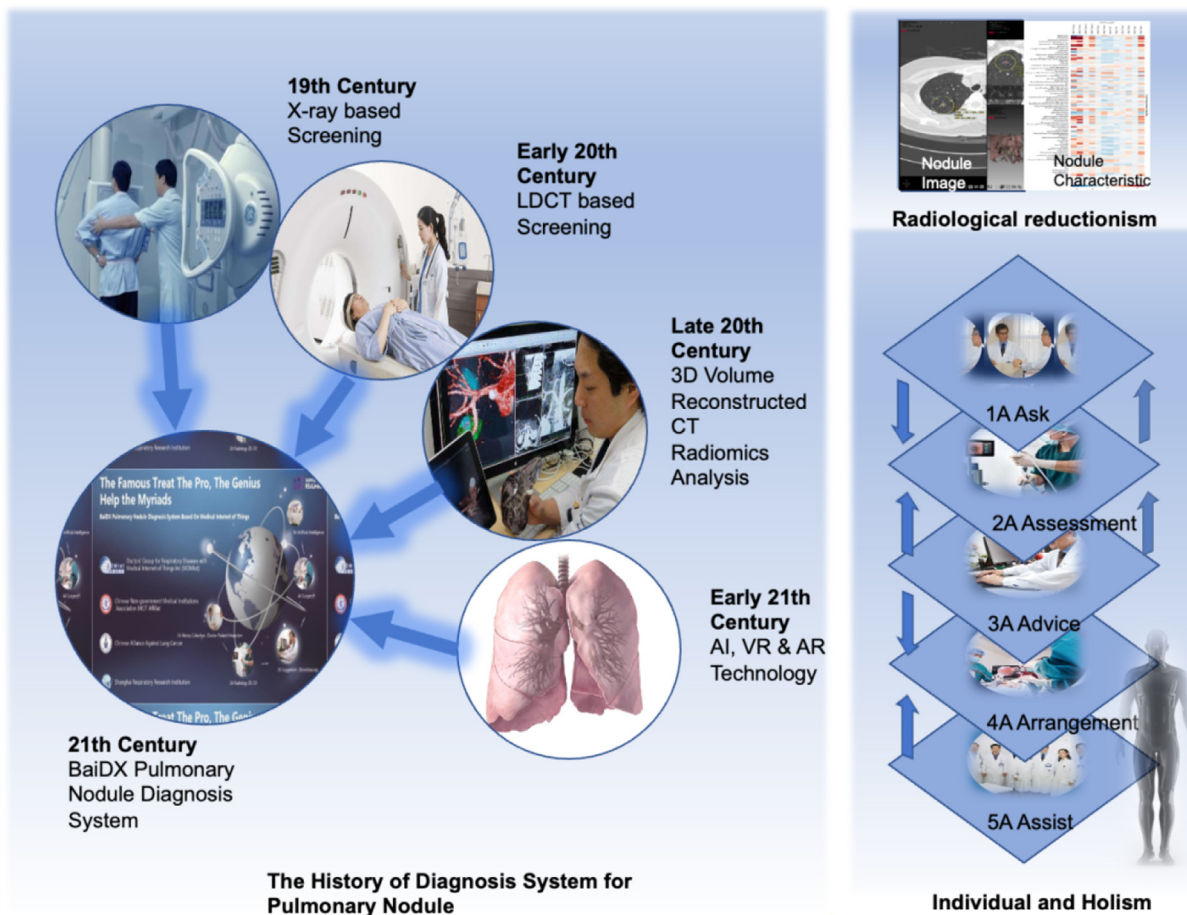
19th Century
X-ray based Screening

Early 20th Century
LDCT based Screening

Late 20th Century
3D Volume Reconstructed CT Radiomics Analysis

Early 21th Century
AI, VR & AR Technology

The Famous Treat The Pro, The Genius Help the Myriads

BaiDX Pulmonary Nodule Diagnosis System Based On Medical Internet of Things

21th Century
BaiDX Pulmonary Nodule Diagnosis System

The History of Diagnosis System for Pulmonary Nodule

Nodule Image

Nodule Characteristic

Radiological reductionism

1A Ask

2A Assessment

3A Advice

4A Arrangement

5A Assist

Individual and Holism